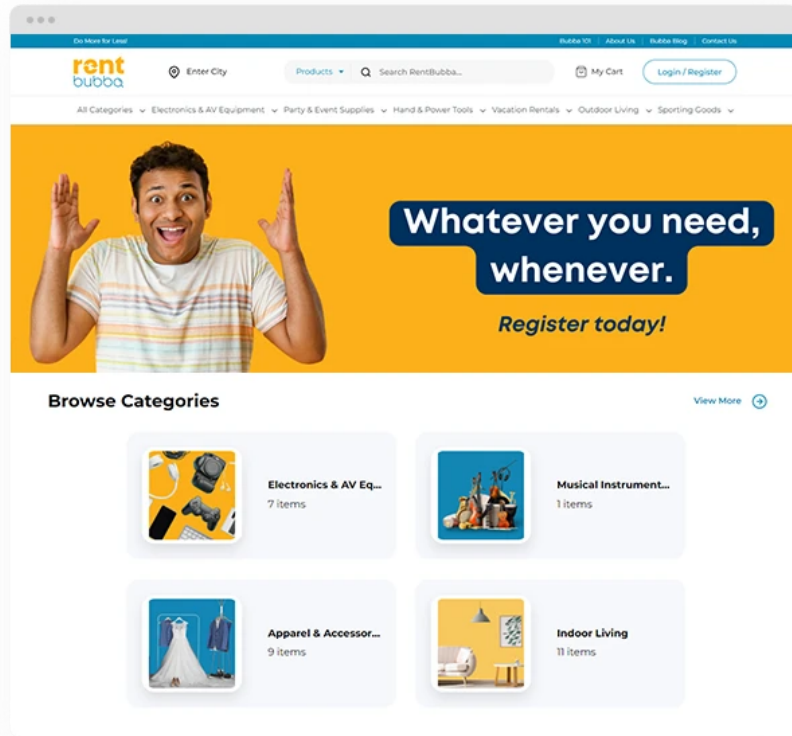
Do More for Less!

Bubba 101 | About Us | Bubba Blog | Contact Us

rent bubba

Enter City

Products

Search RentBubba...

My Cart

Login / Register

All Categories
Electronics & AV Equipment
Party & Event Supplies
Hand & Power Tools
Vacation Rentals
Outdoor Living
Sporting Goods

Whatever you need, whenever.

Register today!

Browse Categories

View More

Electronics & AV Eq...
7 items

Musical Instrument...
1 items

Apparel & Accessor...
9 items

Indoor Living
11 items